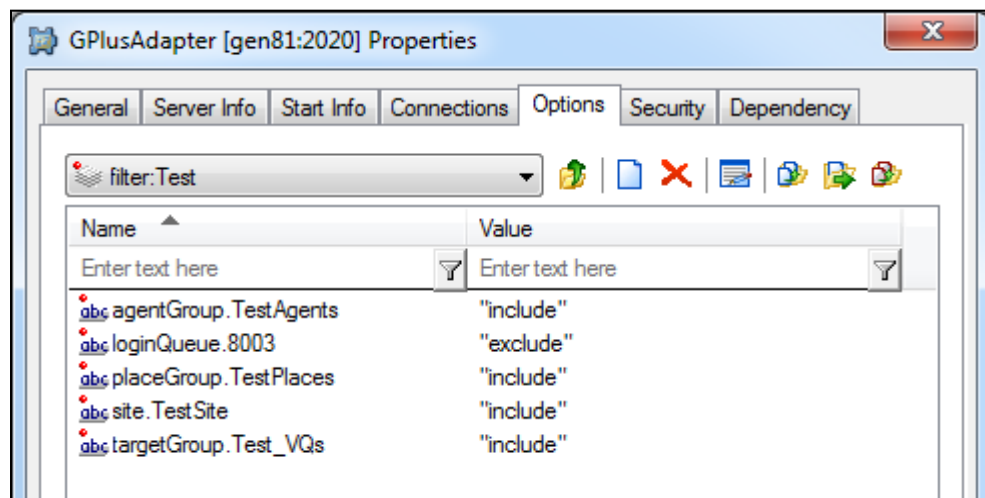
GPlusAdapter [gen81:2020] Properties

General | Server Info | Start Info | Connections | Options | Security | Dependency

filter:Test

| Name | Value |
|---|---|
| Enter text here | Enter text here |
| abc agentGroup.TestAgents | "include" |
| abc loginQueue.8003 | "exclude" |
| abc placeGroup.TestPlaces | "include" |
| abc site.TestSite | "include" |
| abc targetGroup.Test_VQs | "include" |